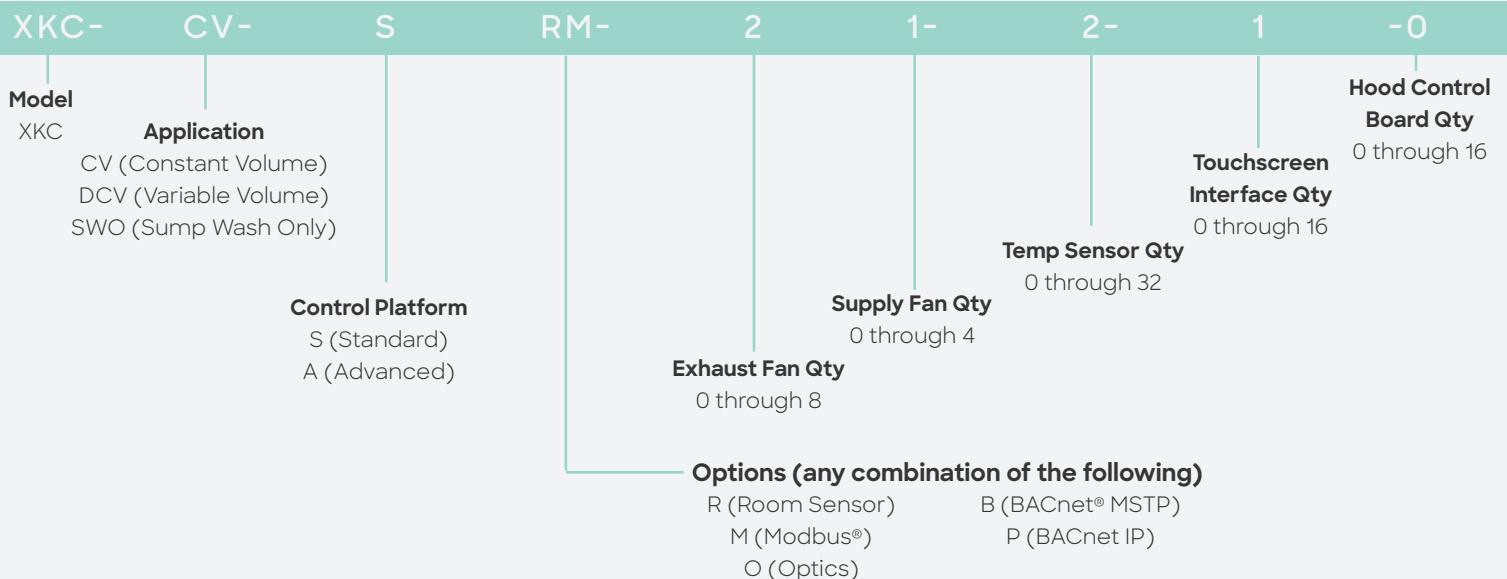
XKC- CV- S RM- 2 1- 2- 1 -0

**Model**
XKC

**Application**
CV (Constant Volume)
DCV (Variable Volume)
SWO (Sump Wash Only)

**Hood Control Board Qty**
0 through 16

**Touchscreen Interface Qty**
0 through 16

**Temp Sensor Qty**
0 through 32

**Supply Fan Qty**
0 through 4

**Control Platform**
S (Standard)
A (Advanced)

**Exhaust Fan Qty**
0 through 8

**Options (any combination of the following)**
R (Room Sensor)
M (Modbus®)
O (Optics)
B (BACnet® MSTP)
P (BACnet IP)